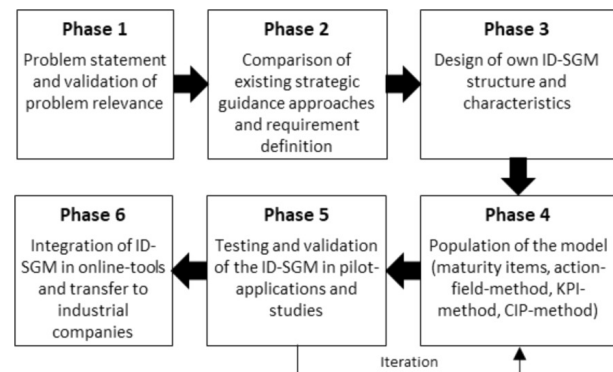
Phase 1
Problem statement and validation of problem relevance

Phase 2
Comparison of existing strategic guidance approaches and requirement definition

Phase 3
Design of own ID-SGM structure and characteristics

Phase 4
Population of the model (maturity items, action-field-method, KPI-method, CIP-method)

Phase 5
Testing and validation of the ID-SGM in pilot-applications and studies

Phase 6
Integration of ID-SGM in online-tools and transfer to industrial companies

Iteration